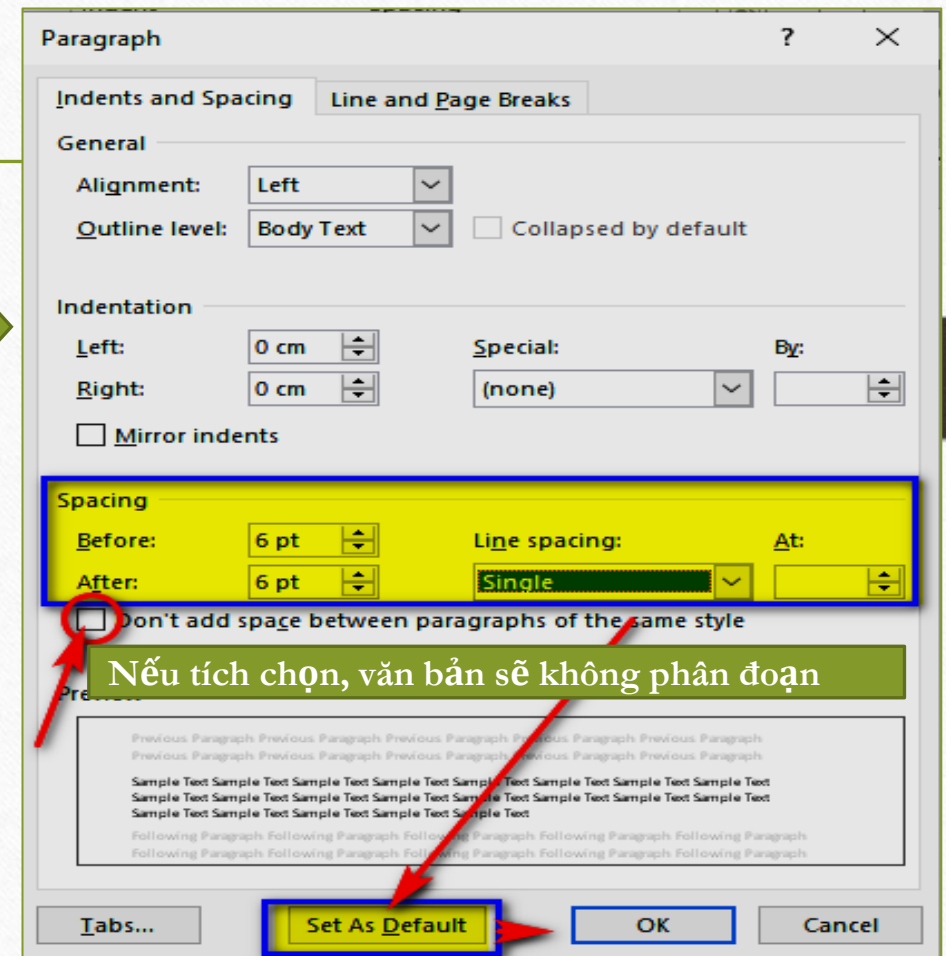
Paragraph

?

Indents and Spacing | Line and Page Breaks

General

Alignment: Left

Outline level: Body Text

Collapsed by default

Indentation

Left: 0 cm

Right: 0 cm

Special: (none)

By:

Mirror indents

Spacing

Before: 6 pt

After: 6 pt

Line spacing: Single

At:

Don't add space between paragraphs of the same style

Nếu tích chọn, văn bản sẽ không phân đoạn

Preview

Previous Paragraph Previous Paragraph Previous Paragraph Previous Paragraph Previous Paragraph Previous Paragraph Previous Paragraph Previous Paragraph Previous Paragraph Previous Paragraph

Sample Text Sample Text Sample Text Sample Text Sample Text Sample Text Sample Text Sample Text Sample Text Sample Text Sample Text Sample Text Sample Text Sample Text Sample Text Sample Text Sample Text Sample Text Sample Text Sample Text Sample Text Sample Text Sample Text

Following Paragraph Following Paragraph Following Paragraph Following Paragraph Following Paragraph Following Paragraph Following Paragraph Following Paragraph Following Paragraph Following Paragraph

Tabs...

Set As Default

OK

Cancel